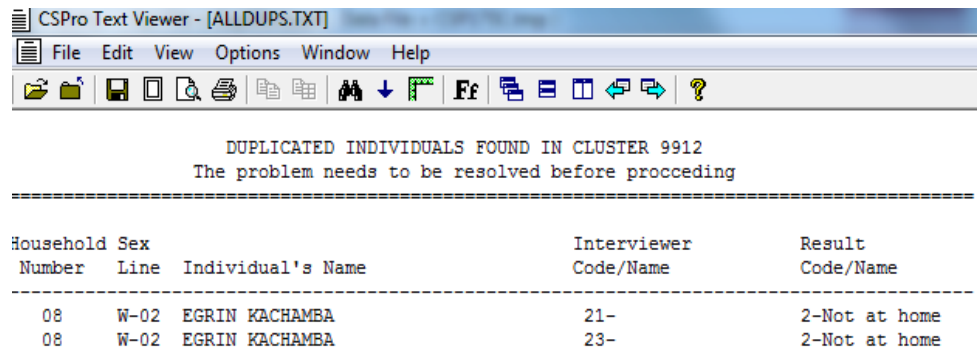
CSPro Text Viewer - [ALLDUPS.TXT]

File Edit View Options Window Help

Ff

DUPLICATED INDIVIDUALS FOUND IN CLUSTER 9912
The problem needs to be resolved before procceding

================================================================================

| Household Number | Sex Line | Individual's Name | Interviewer Code/Name | Result Code/Name |
|---|---|---|---|---|
| 08 | W-02 | EGRIN KACHAMBA | 21- | 2-Not at home |
| 08 | W-02 | EGRIN KACHAMBA | 23- | 2-Not at home |